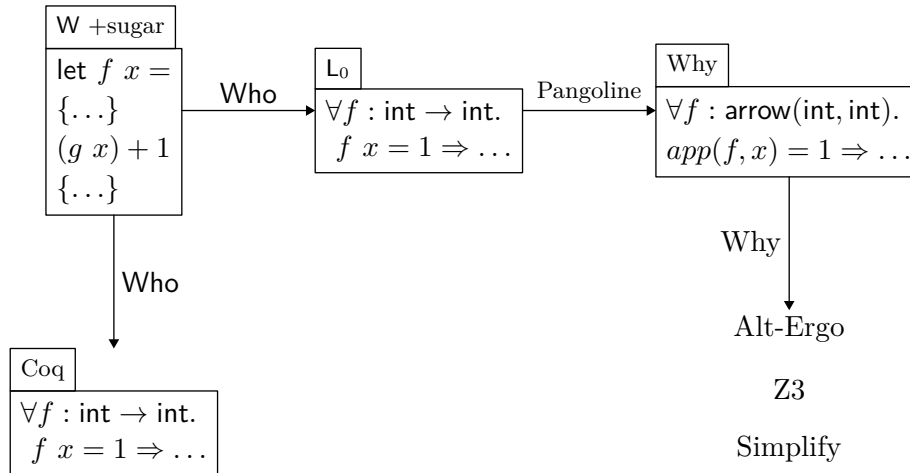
W +sugar

let $f\ x =$
$\{\ldots\}$
$(g\ x) + 1$
$\{\ldots\}$

Who

$L_0$

$\forall f : \mathsf{int} \to \mathsf{int}.$
$f\ x = 1 \Rightarrow \ldots$

Pangoline

Why

$\forall f : \mathsf{arrow}(\mathsf{int}, \mathsf{int}).$
$app(f, x) = 1 \Rightarrow \ldots$

Why

Alt-Ergo

Z3

Simplify

Who

Coq

$\forall f : \mathsf{int} \to \mathsf{int}.$
$f\ x = 1 \Rightarrow \ldots$